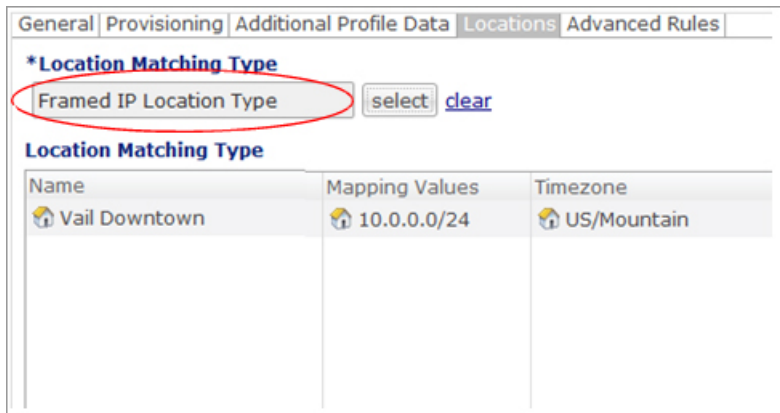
General Provisioning Additional Profile Data Locations Advanced Rules

*Location Matching Type

Framed IP Location Type select clear

Location Matching Type

| Name | Mapping Values | Timezone |
|---|---|---|
| Vail Downtown | 10.0.0.0/24 | US/Mountain |